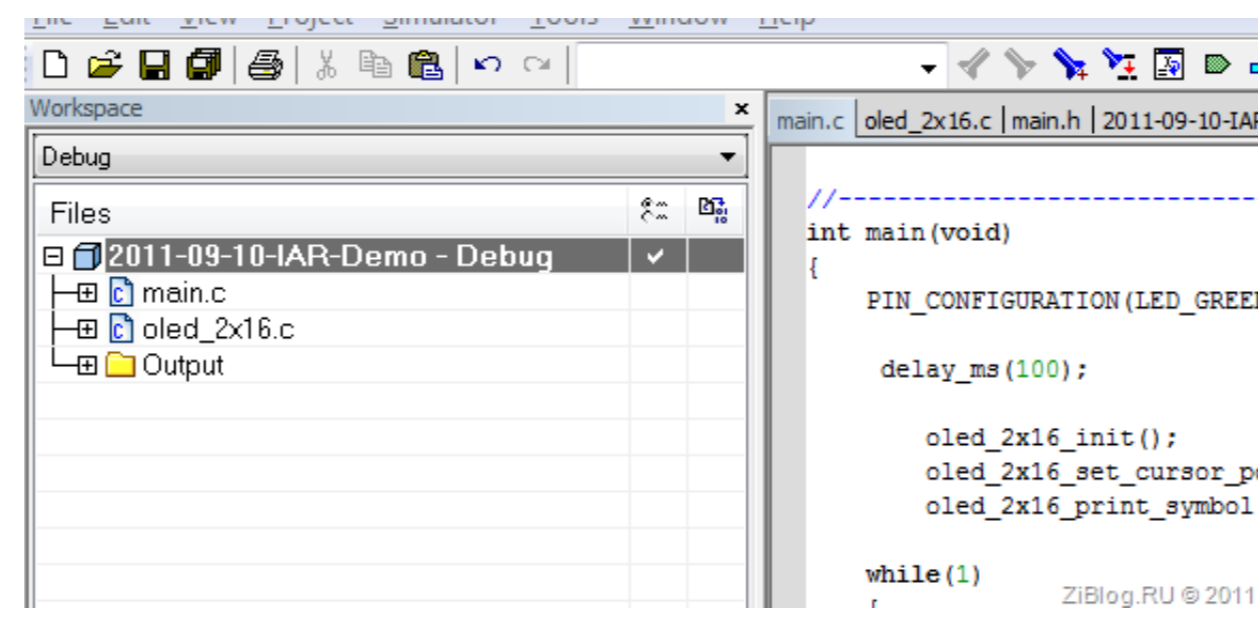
File Edit View Project Simulator Tools Window Help

Workspace

Debug

Files

2011-09-10-IAR-Demo - Debug
main.c
oled_2x16.c
Output

main.c | oled_2x16.c | main.h | 2011-09-10-IA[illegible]

//----------------------------
int main(void)
{
PIN_CONFIGURATION(LED_GREE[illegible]

delay_ms(100);

oled_2x16_init();
oled_2x16_set_cursor_p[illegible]
oled_2x16_print_symbol

while(1)
{

ZiBlog.RU © 2011